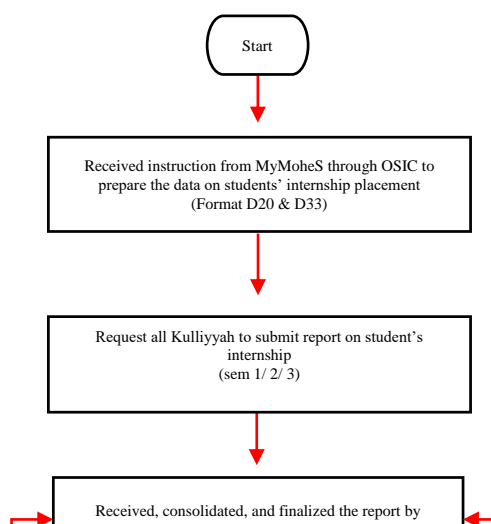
Start

Received instruction from MyMoheS through OSIC to prepare the data on students' internship placement (Format D20 & D33)

Request all Kulliyyah to submit report on student's internship (sem 1/ 2/ 3)

Received, consolidated, and finalized the report by